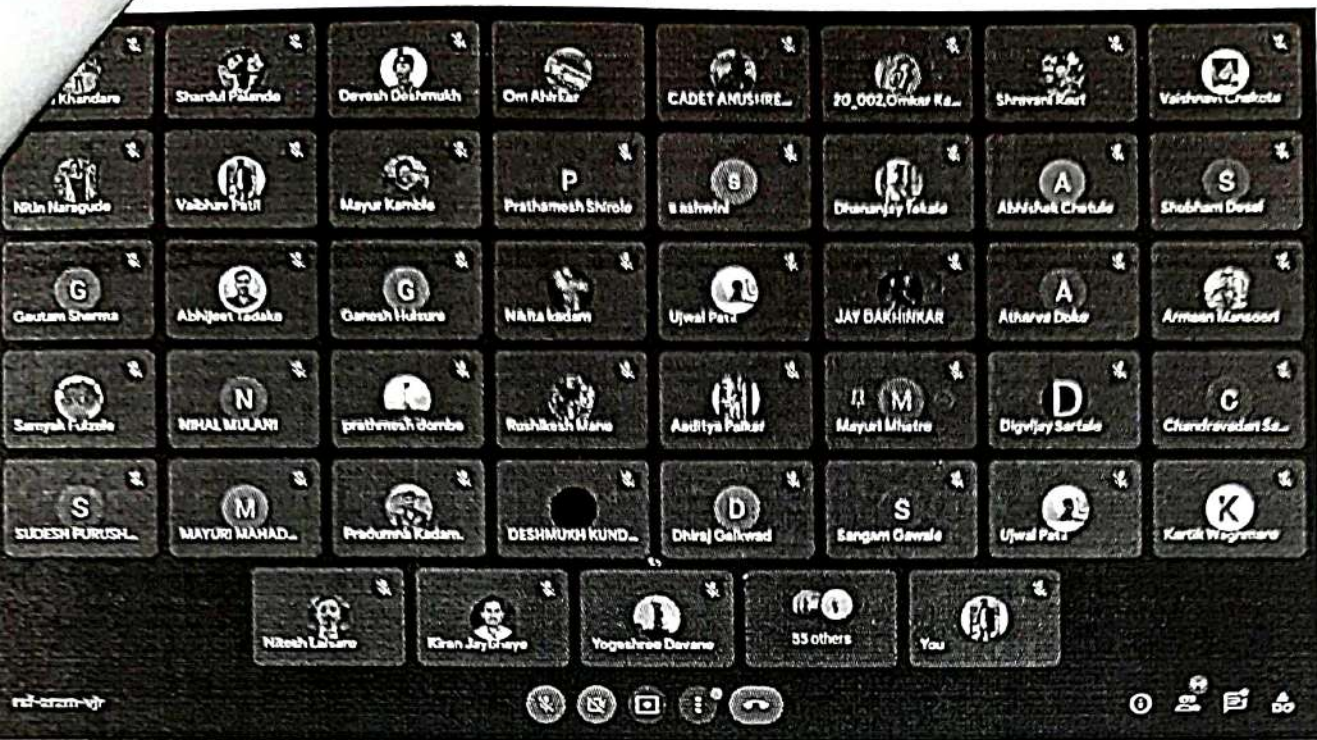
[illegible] Khandare
Shardul Palande
Devesh Deshmukh
Om Ahirkar
CADET ANUSHRE...
20_002.Omkar Ra...
Shravani Raut
Vaishnavi Chakote

Nitin Narsgude
Vaibhav Patil
Mayur Kamble
P
Prathamesh Shirole
S
s ashwini
Dhananjay Takale
A
Abhishek Chetule
S
Shubham Desai

G
Gautam Sharma
Abhijeet Tadake
G
Ganesh Hulsure
Nikita kadam
Ujwal Patil
JAY DAKHINKAR
A
Atharva Doke
Armaan Mansoori

Samyak Fulzele
N
NIHAL MULANI
prathmesh Bombe
Rushikesh Mane
Aaditya Palkar
M
Mayuri Mhatre
D
Digvijay Sartale
C
Chandravadan Sa...

S
SUDESH PURUSH...
M
MAYURI MAHAD...
Pradumna Kadam.
DESHMUKH KUND...
D
Dhiraj Gaikwad
S
Sangam Gawale
Ujwal Patil
K
Kartik Waghmare

Nitesh Lahare
Kiran Jaybhaye
Yogeshree Davane
55 others
You

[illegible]